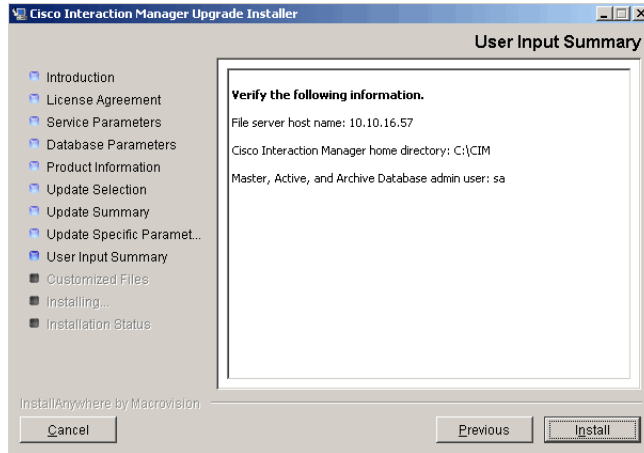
Cisco Interaction Manager Upgrade Installer

User Input Summary

Introduction
License Agreement
Service Parameters
Database Parameters
Product Information
Update Selection
Update Summary
Update Specific Paramet...
User Input Summary
Customized Files
Installing...
Installation Status

Verify the following information.

File server host name: 10.10.16.57

Cisco Interaction Manager home directory: C:\CIM

Master, Active, and Archive Database admin user: sa

InstallAnywhere by Macrovision

Cancel

Previous

Install